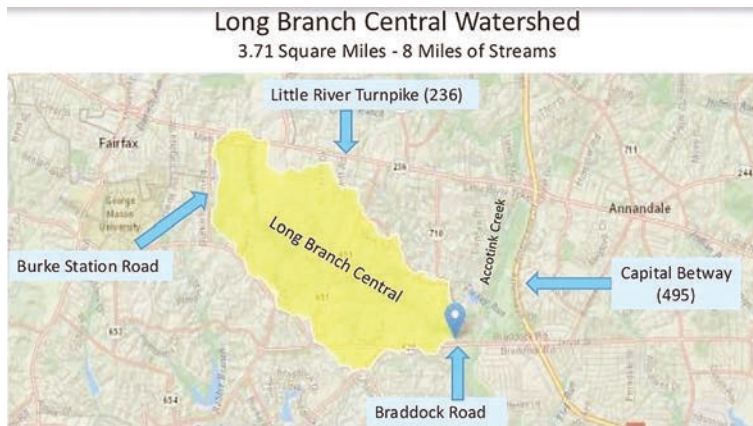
Long Branch Central Watershed
3.71 Square Miles - 8 Miles of Streams

Little River Turnpike (236)

Fairfax

George Mason University

Long Branch Central

Accotink Creek

Annandale

Burke Station Road

Capital Betway (495)

Braddock Road

236

711

710

651

653

654

244